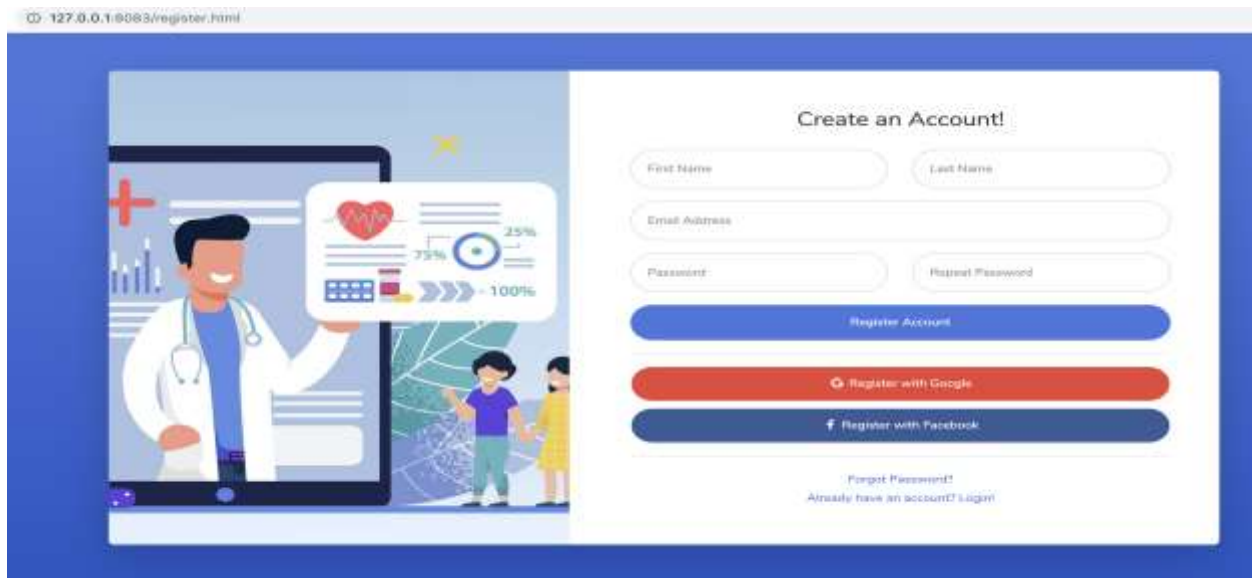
127.0.0.1:8083/register.html

25%

75%

100%

Create an Account!

First Name

Last Name

Email Address

Password

Repeat Password

Register Account

Register with Google

Register with Facebook

Forgot Password?

Already have an account? Login!